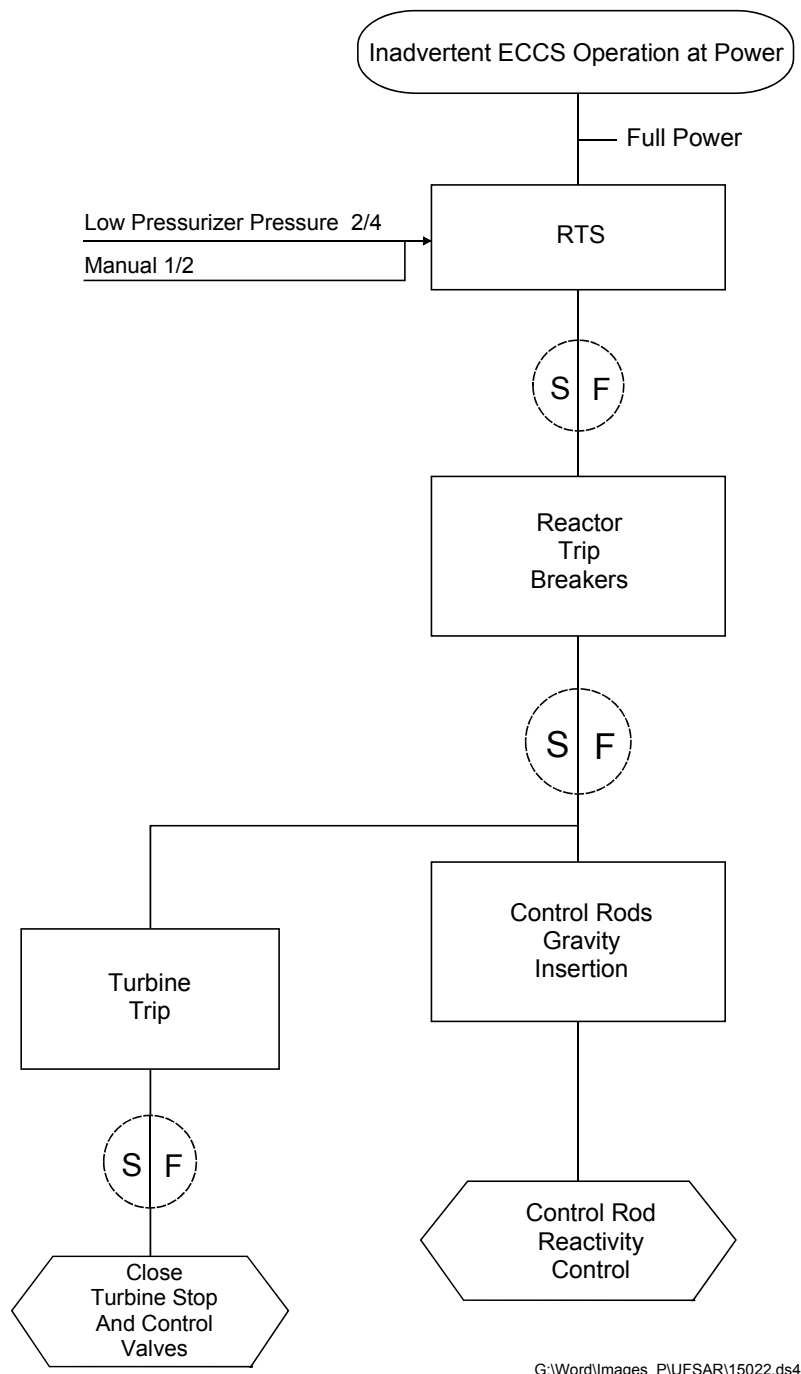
Inadvertent ECCS Operation at Power

Full Power

Low Pressurizer Pressure 2/4

Manual 1/2

RTS

S F

Reactor Trip Breakers

S F

Turbine Trip

Control Rods Gravity Insertion

S F

Close Turbine Stop And Control Valves

Control Rod Reactivity Control

G:\Word\Images_P\UFSAR\15022.ds4